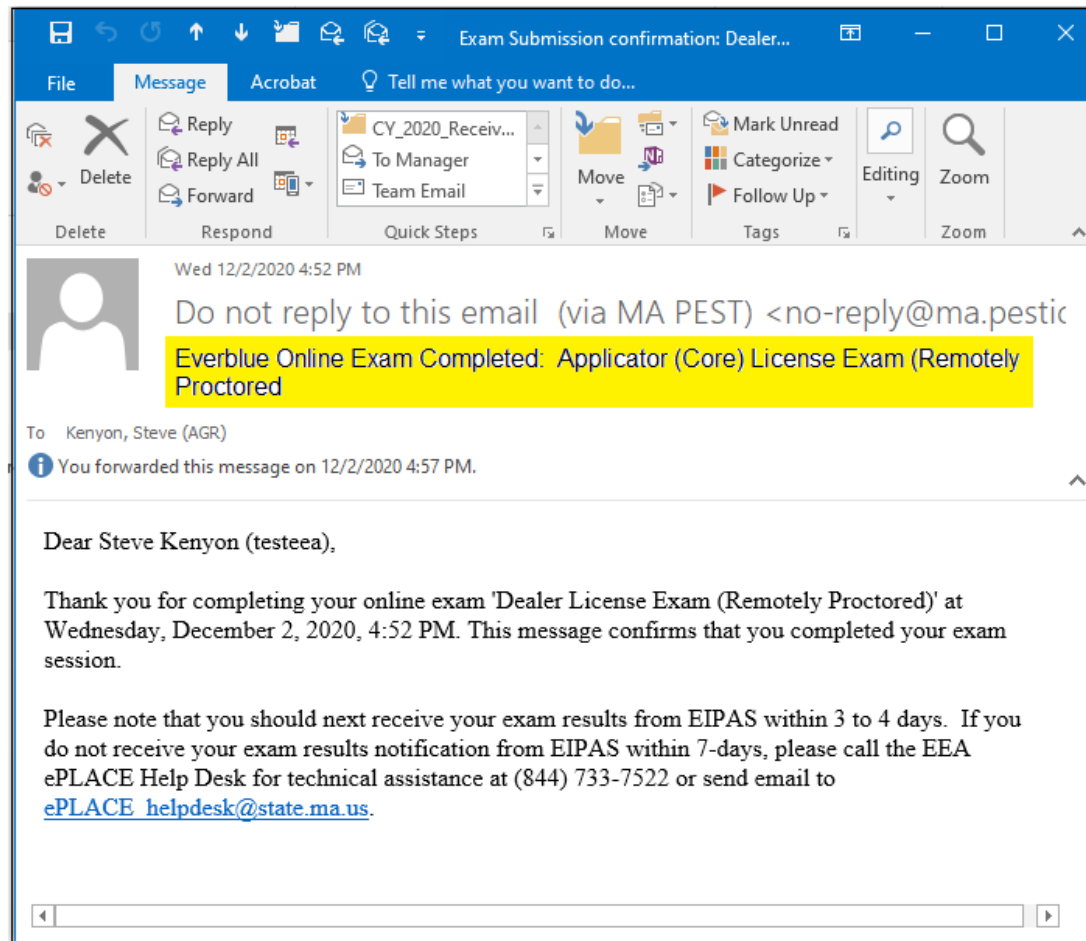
Exam Submission confirmation: Dealer...

File Message Acrobat Tell me what you want to do...

Delete
Reply
Reply All
Forward
CY_2020_Receiv...
To Manager
Team Email
Move
Mark Unread
Categorize
Follow Up
Editing
Zoom

Delete Respond Quick Steps Move Tags Zoom

Wed 12/2/2020 4:52 PM
Do not reply to this email (via MA PEST) <no-reply@ma.pestic
Everblue Online Exam Completed: Applicator (Core) License Exam (Remotely Proctored

To Kenyon, Steve (AGR)
You forwarded this message on 12/2/2020 4:57 PM.

Dear Steve Kenyon (testeea),

Thank you for completing your online exam 'Dealer License Exam (Remotely Proctored)' at Wednesday, December 2, 2020, 4:52 PM. This message confirms that you completed your exam session.

Please note that you should next receive your exam results from EIPAS within 3 to 4 days. If you do not receive your exam results notification from EIPAS within 7-days, please call the EEA ePLACE Help Desk for technical assistance at (844) 733-7522 or send email to ePLACE_helpdesk@state.ma.us.